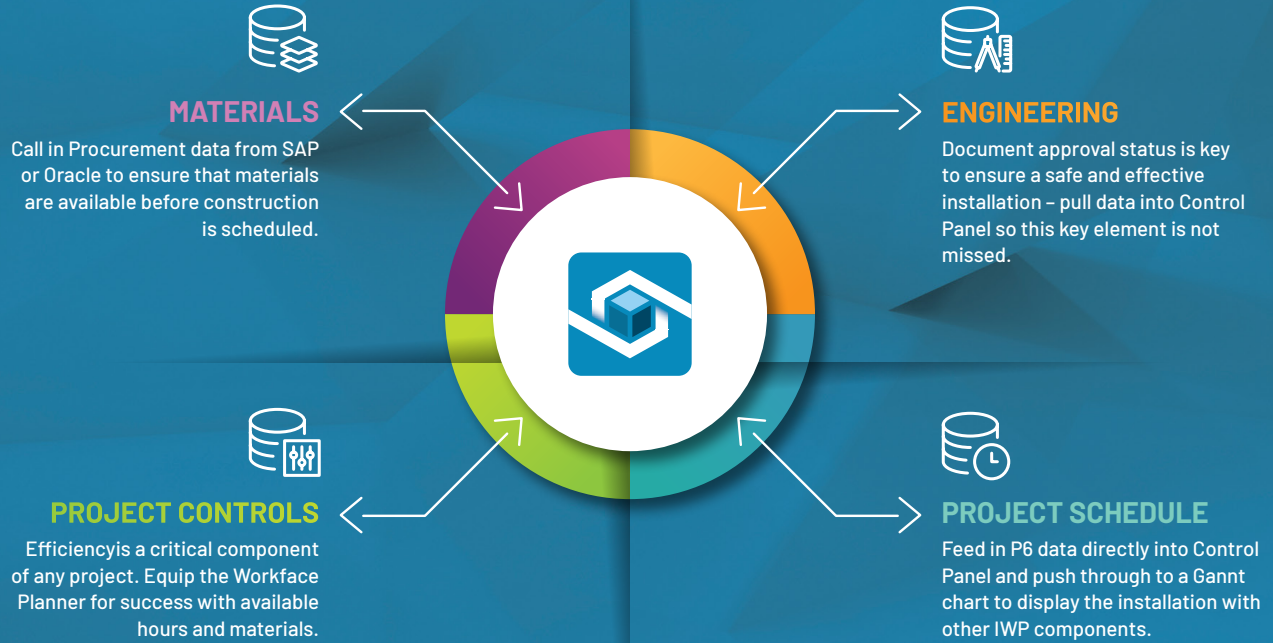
MATERIALS

Call in Procurement data from SAP or Oracle to ensure that materials are available before construction is scheduled.

ENGINEERING

Document approval status is key to ensure a safe and effective installation – pull data into Control Panel so this key element is not missed.

PROJECT CONTROLS

Efficiencyis a critical component of any project. Equip the Workface Planner for success with available hours and materials.

PROJECT SCHEDULE

Feed in P6 data directly into Control Panel and push through to a Gannt chart to display the installation with other IWP components.